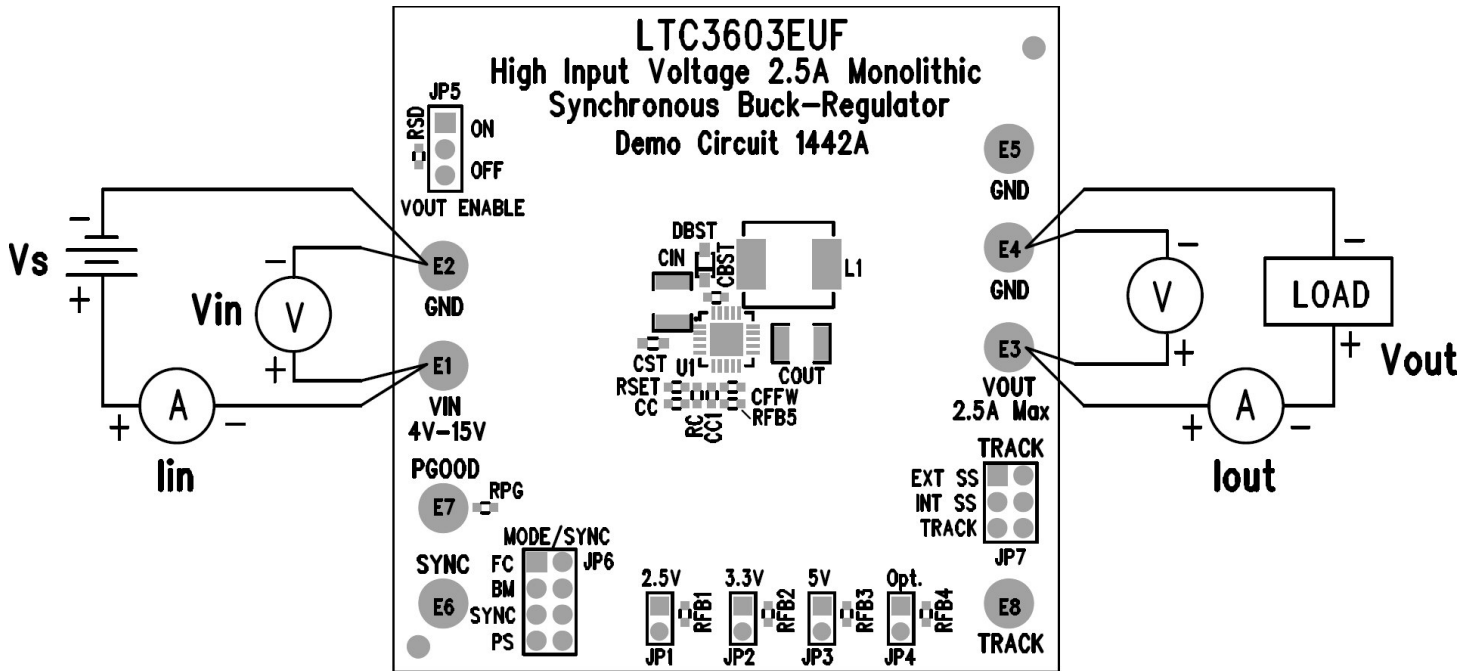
LTC3603EUF
High Input Voltage 2.5A Monolithic
Synchronous Buck-Regulator
Demo Circuit 1442A

JP5
RSD
ON
OFF
VOUT ENABLE

Vs
−
+
Vin
V
−
+
E2
GND
E1
VIN
4V−15V
A
+
−
Iin

DBST
CIN
CBST
L1
CST
U1
COUT
RSET
CC
RC
CC1
CFFW
RFB5

E5
GND
E4
GND
E3
VOUT
2.5A Max
V
−
+
LOAD
−
+
Vout
A
+
−
Iout

PGOOD
RPG
E7
SYNC
E6
MODE/SYNC
FC
BM
SYNC
PS
JP6

2.5V
RFB1
JP1
3.3V
RFB2
JP2
5V
RFB3
JP3
Opt.
RFB4
JP4

TRACK
EXT SS
INT SS
TRACK
JP7
E8
TRACK